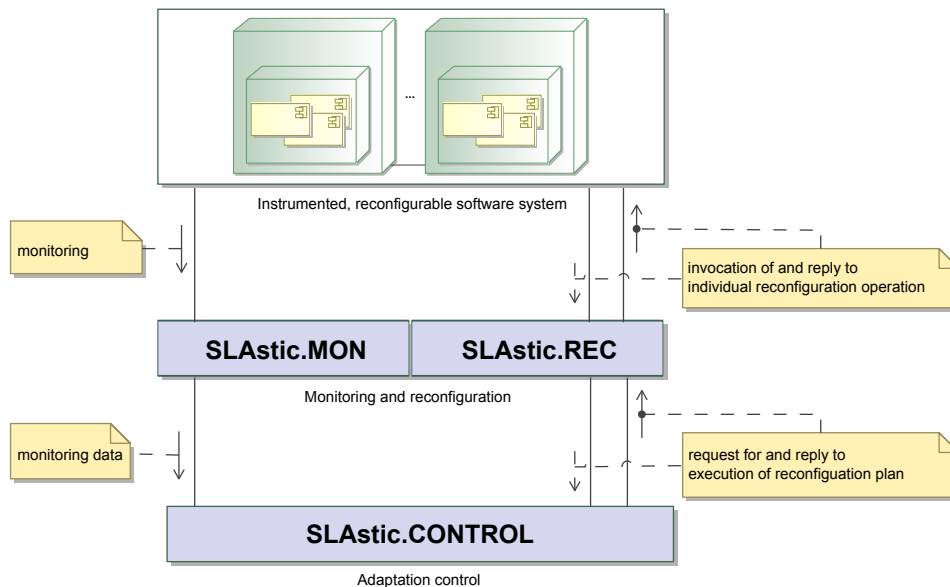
...

Instrumented, reconfigurable software system

monitoring

invocation of and reply to individual reconfiguration operation

SLAstic.MON

SLAstic.REC

Monitoring and reconfiguration

monitoring data

request for and reply to execution of reconfiguation plan

SLAstic.CONTROL

Adaptation control